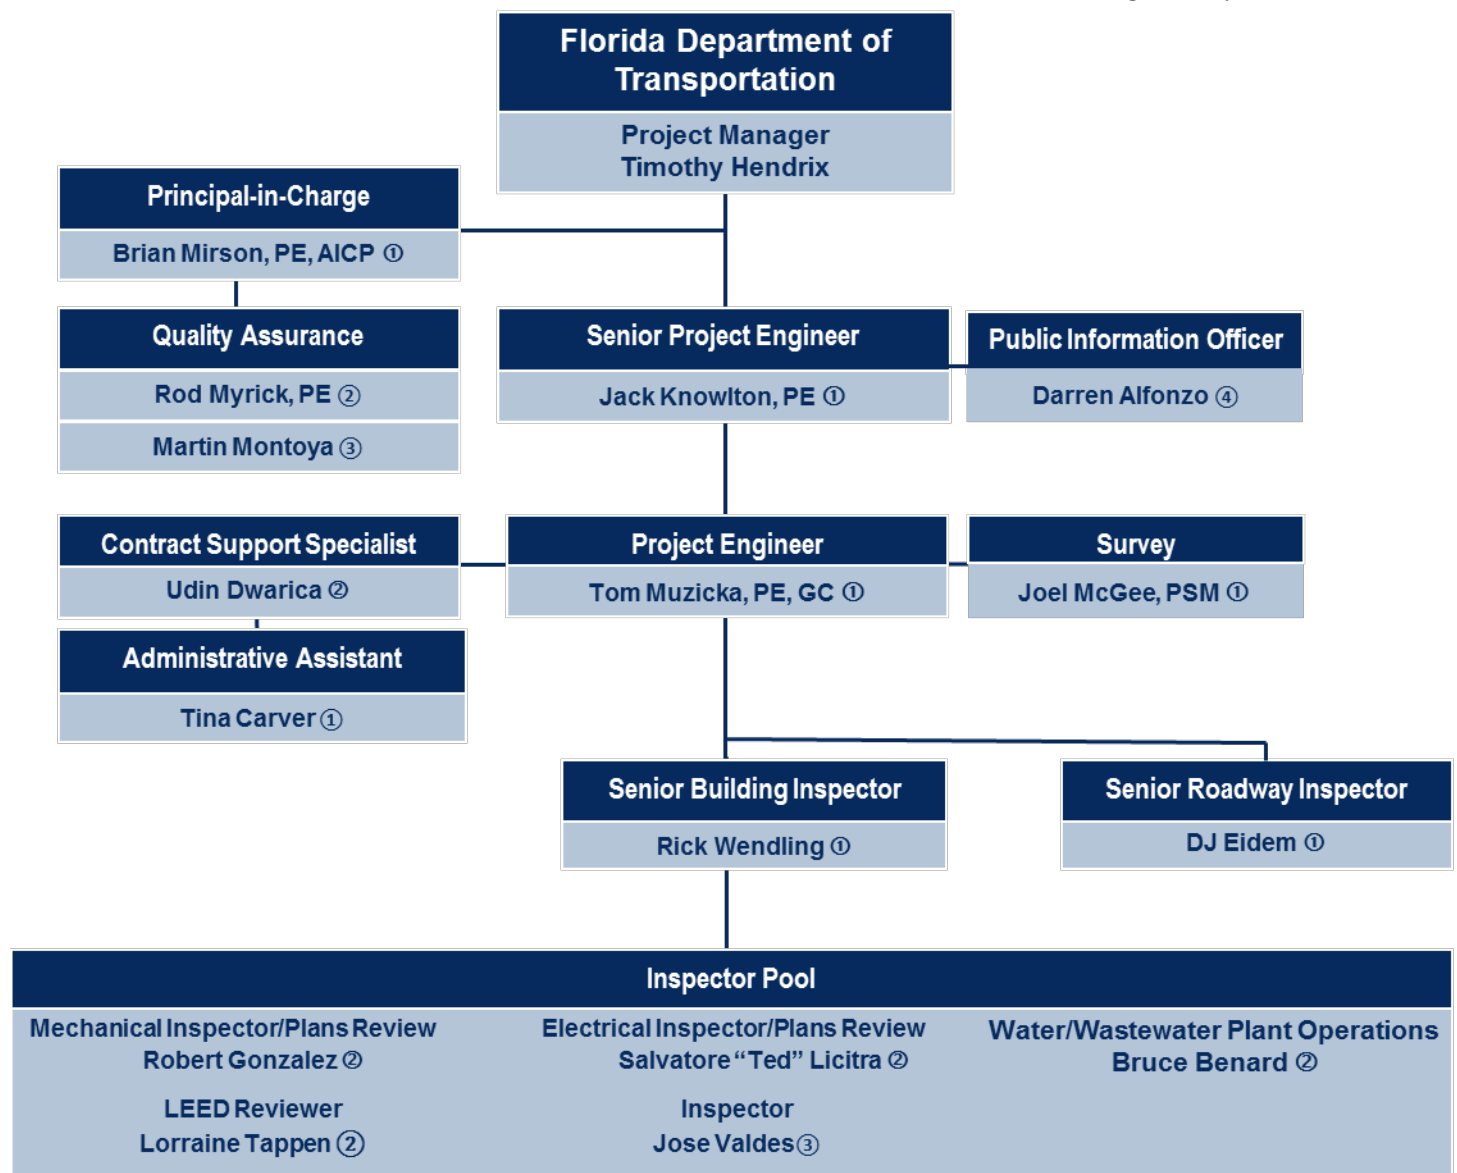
Florida Department of Transportation

Project Manager
Timothy Hendrix

Principal-in-Charge

Brian Mirson, PE, AICP ①

Quality Assurance

Rod Myrick, PE ②

Martin Montoya ③

Senior Project Engineer

Jack Knowlton, PE ①

Public Information Officer

Darren Alfonzo ④

Contract Support Specialist

Udin Dwarica ②

Administrative Assistant

Tina Carver ①

Project Engineer

Tom Muzicka, PE, GC ①

Survey

Joel McGee, PSM ①

Senior Building Inspector

Rick Wendling ①

Senior Roadway Inspector

DJ Eidem ①

Inspector Pool

Mechanical Inspector/Plans Review
Robert Gonzalez ②

LEED Reviewer
Lorraine Tappen ②

Electrical Inspector/Plans Review
Salvatore “Ted” Licitra ②

Inspector
Jose Valdes ③

Water/Wastewater Plant Operations
Bruce Benard ②